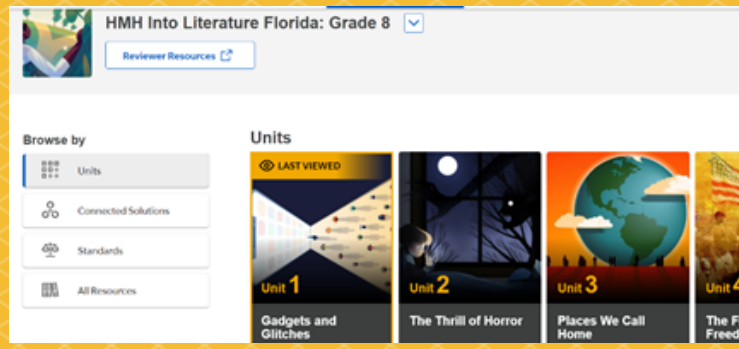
HMH Into Literature Florida: Grade 8

Reviewer Resources

Browse by

Units

Connected Solutions

Standards

All Resources

Units

LAST VIEWED

Unit 1

Gadgets and Glitches

Unit 2

The Thrill of Horror

Unit 3

Places We Call Home

Unit 4

The F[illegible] Freed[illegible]